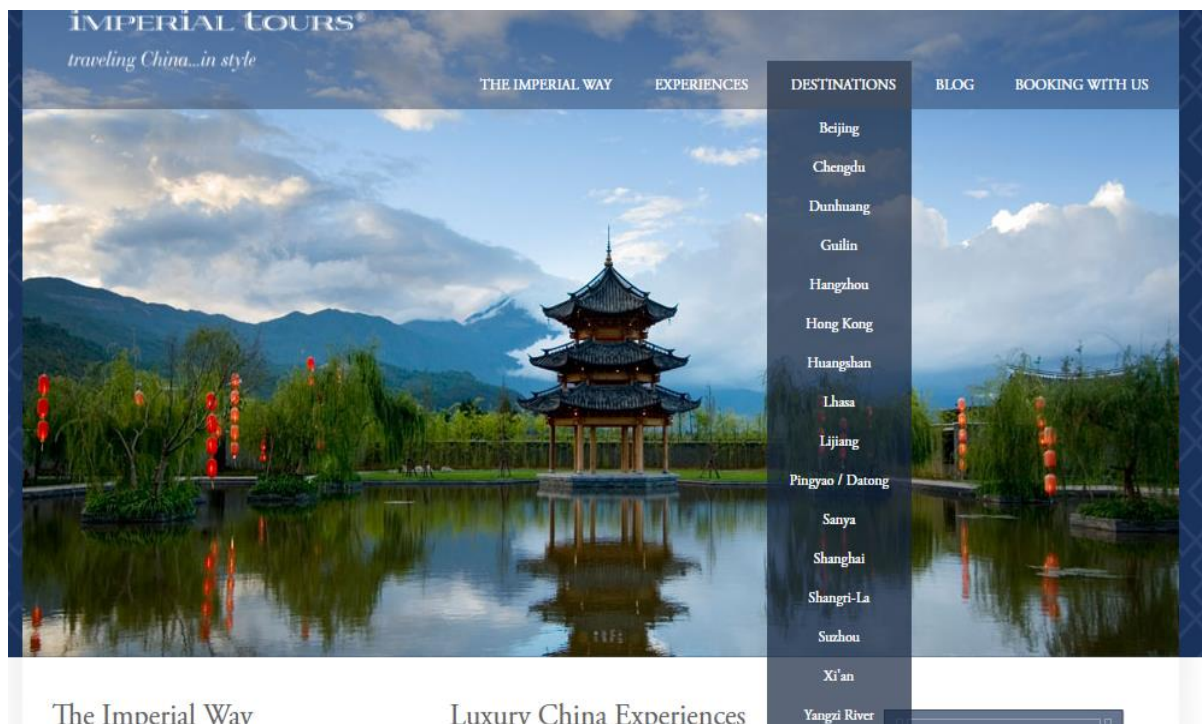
imperial tours®
traveling China...in style

THE IMPERIAL WAY
EXPERIENCES
DESTINATIONS
BLOG
BOOKING WITH US

Beijing
Chengdu
Dunhuang
Guilin
Hangzhou
Hong Kong
Huangshan
Lhasa
Lijiang
Pingyao / Datong
Sanya
Shanghai
Shangri-La
Suzhou
Xi'an
Yangzi River

The Imperial Way

Luxury China Experiences